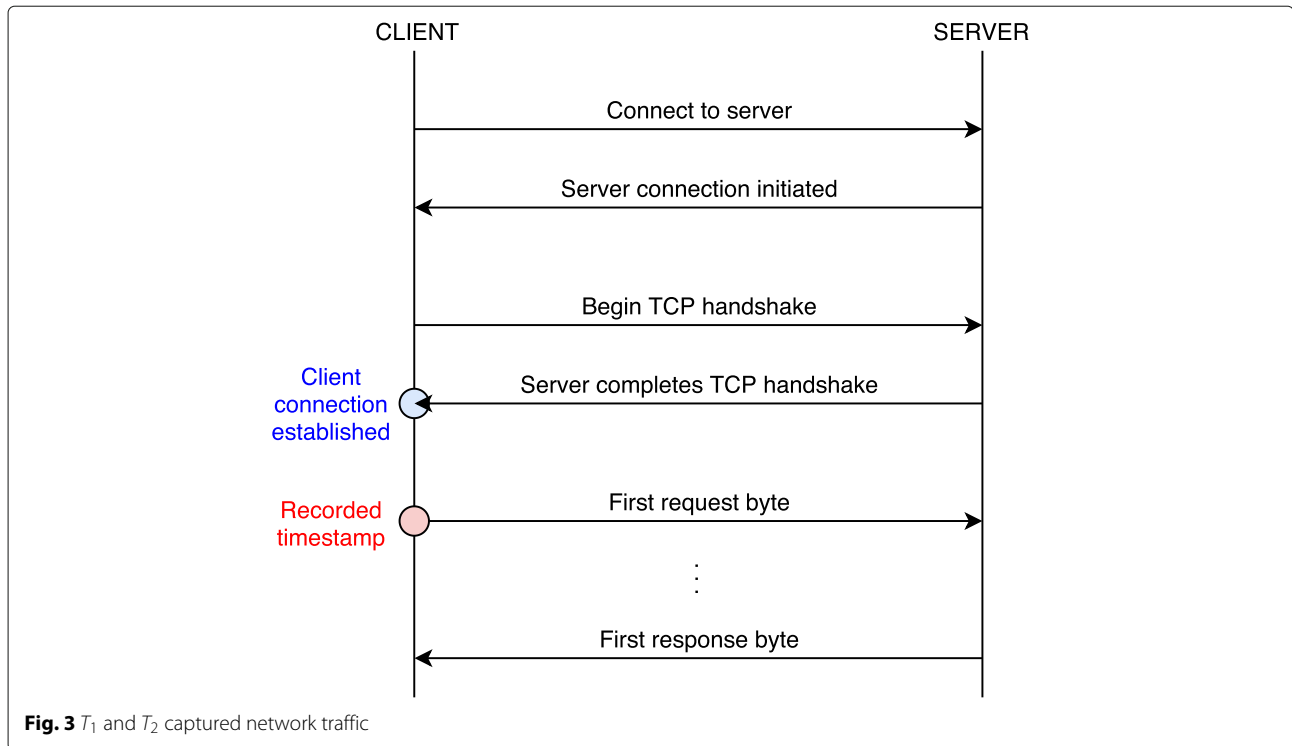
CLIENT

SERVER

Connect to server

Server connection initiated

Begin TCP handshake

Client connection established

Server completes TCP handshake

Recorded timestamp

First request byte

⋮

First response byte

**Fig. 3** $T_1$ and $T_2$ captured network traffic